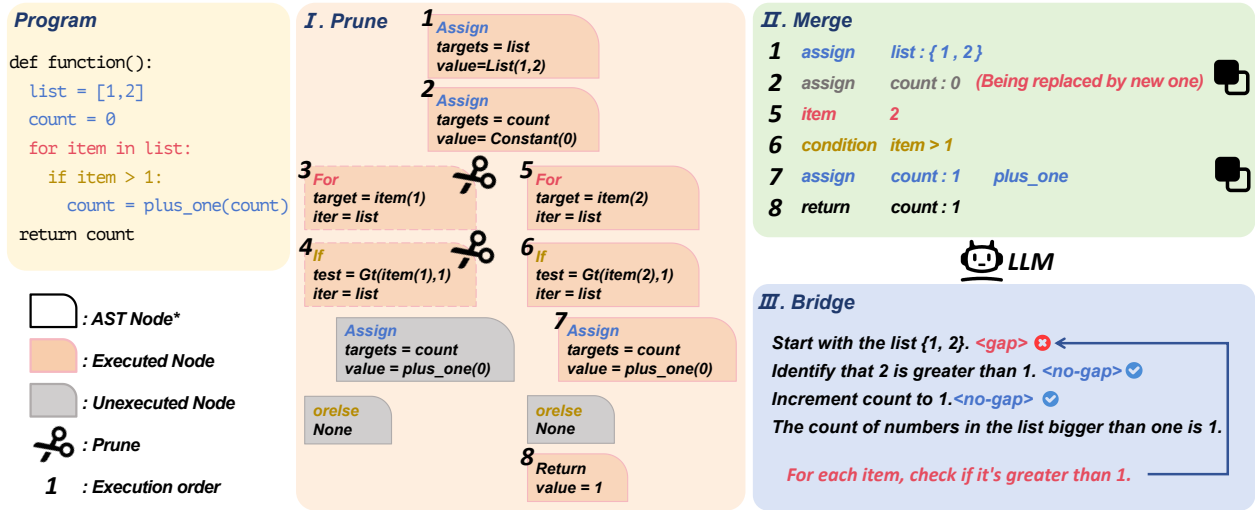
Program

def function():
list = [1,2]
count = 0
for item in list:
if item > 1:
count = plus_one(count)
return count

: AST Node*
: Executed Node
: Unexecuted Node
: Prune
1 : Execution order

I. Prune

1 Assign
targets = list
value=List(1,2)

2 Assign
targets = count
value= Constant(0)

3 For
target = item(1)
iter = list

5 For
target = item(2)
iter = list

4 If
test = Gt(item(1),1)
iter = list

6 If
test = Gt(item(2),1)
iter = list

Assign
targets = count
value = plus_one(0)

7 Assign
targets = count
value = plus_one(0)

orelse
None

orelse
None

8 Return
value = 1

II. Merge

1 assign list : { 1 , 2 }
2 assign count : 0 (Being replaced by new one)
5 item 2
6 condition item > 1
7 assign count : 1 plus_one
8 return count : 1

LLM

III. Bridge

Start with the list {1, 2}. <gap>
Identify that 2 is greater than 1. <no-gap>
Increment count to 1.<no-gap>
The count of numbers in the list bigger than one is 1.

For each item, check if it's greater than 1.